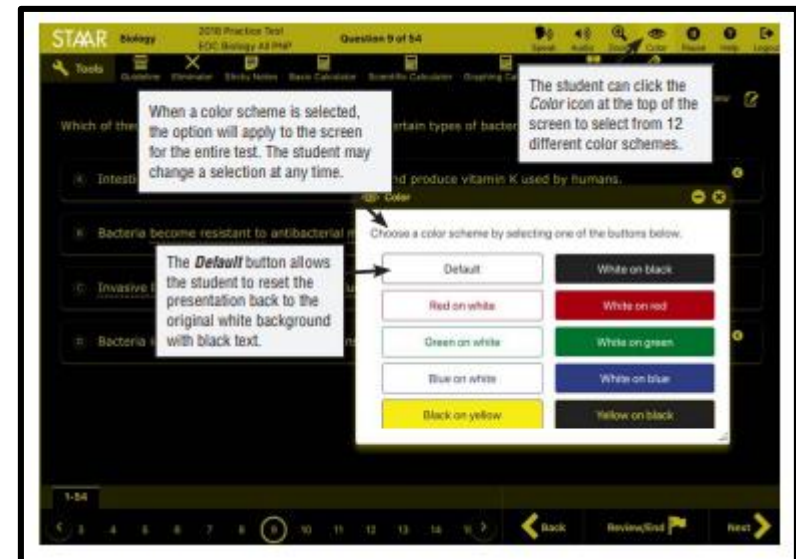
STAAR Biology 2018 Practice Test EOC Biology All PNP Question 9 of 54

Speak Audio Zoom Color Pause Help Logout

Tools Guideline Eliminator Sticky Notes Basic Calculator Scientific Calculator Graphing Calculator

The student can click the *Color* icon at the top of the screen to select from 12 different color schemes.

When a color scheme is selected, the option will apply to the screen for the entire test. The student may change a selection at any time.

Which of the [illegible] rtain types of bacter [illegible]

A Intesti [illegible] nd produce vitamin K used by humans.

B Bacteria become resistant to antibacterial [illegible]

C Invasive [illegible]

D Bacteria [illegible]

Color

Choose a color scheme by selecting one of the buttons below.

The ***Default*** button allows the student to reset the presentation back to the original white background with black text.

| Default | White on black |
|---|---|
| Red on white | White on red |
| Green on white | White on green |
| Blue on white | White on blue |
| Black on yellow | Yellow on black |

1-54

3 4 5 6 7 8 9 10 11 12 13 14 15

Back Review/End Next